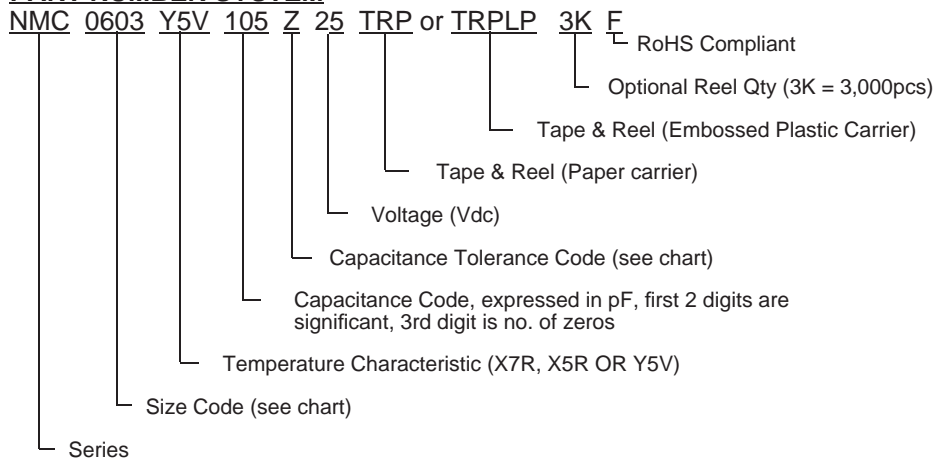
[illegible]

NMC 0603 Y5V 105 Z 25 TRP or TRPLP 3K F

RoHS Compliant

Optional Reel Qty (3K = 3,000pcs)

Tape & Reel (Embossed Plastic Carrier)

Tape & Reel (Paper carrier)

Voltage (Vdc)

Capacitance Tolerance Code (see chart)

Capacitance Code, expressed in pF, first 2 digits are significant, 3rd digit is no. of zeros

Temperature Characteristic (X7R, X5R OR Y5V)

Size Code (see chart)

Series